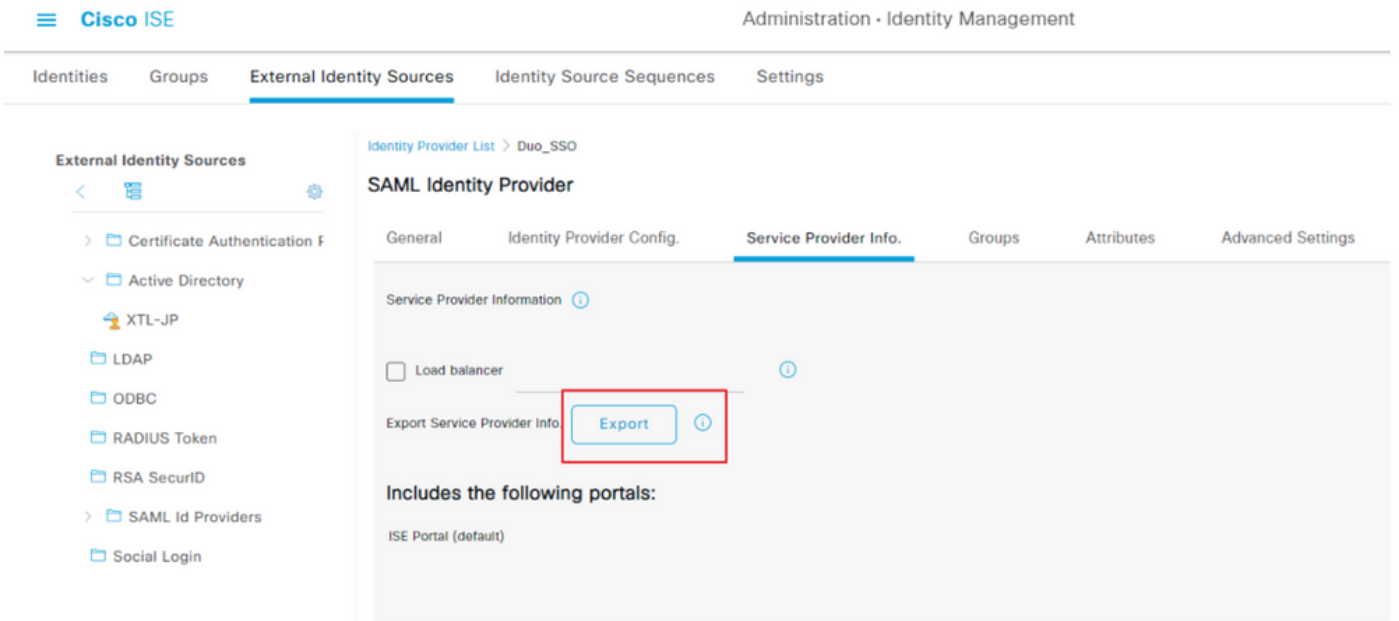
Cisco ISE

Administration • Identity Management

Identities Groups External Identity Sources Identity Source Sequences Settings

External Identity Sources

Certificate Authentication F

Active Directory

XTL-JP

LDAP

ODBC

RADIUS Token

RSA SecurID

SAML Id Providers

Social Login

Identity Provider List > Duo_SSO

SAML Identity Provider

General Identity Provider Config. Service Provider Info. Groups Attributes Advanced Settings

Service Provider Information

Load balancer

Export Service Provider Info.

Export

Includes the following portals:

ISE Portal (default)